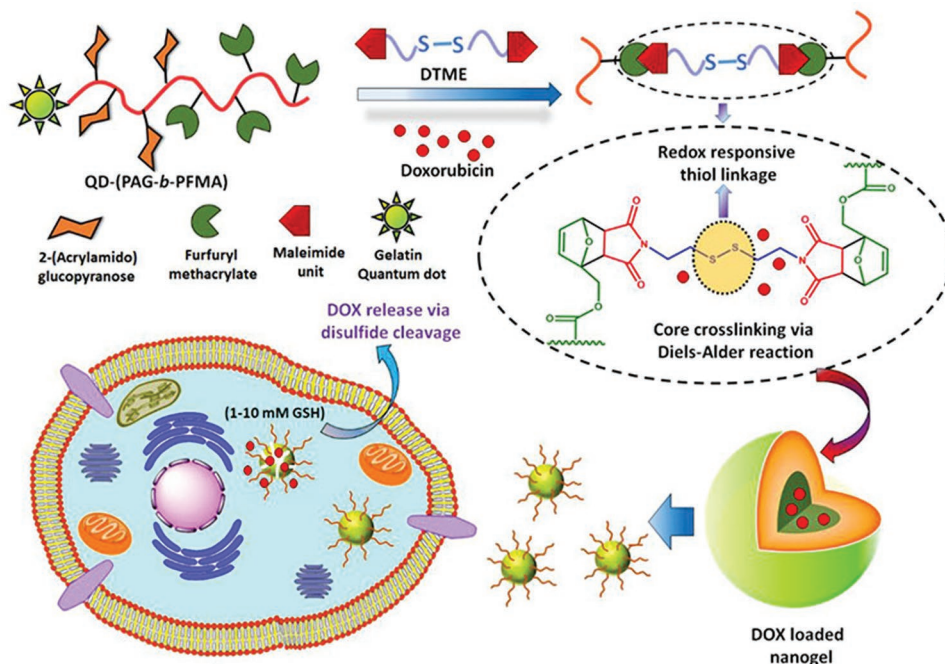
S–S
DTME

S–S

QD-(PAG-*b*-PFMA)

Doxorubicin

Redox responsive thiol linkage

2-(Acrylamido) glucopyranose

Furfuryl methacrylate

Maleimide unit

Gelatin Quantum dot

S–S

DOX release via disulfide cleavage

Core crosslinking via Diels-Alder reaction

(1-10 mM GSH)

DOX loaded nanogel